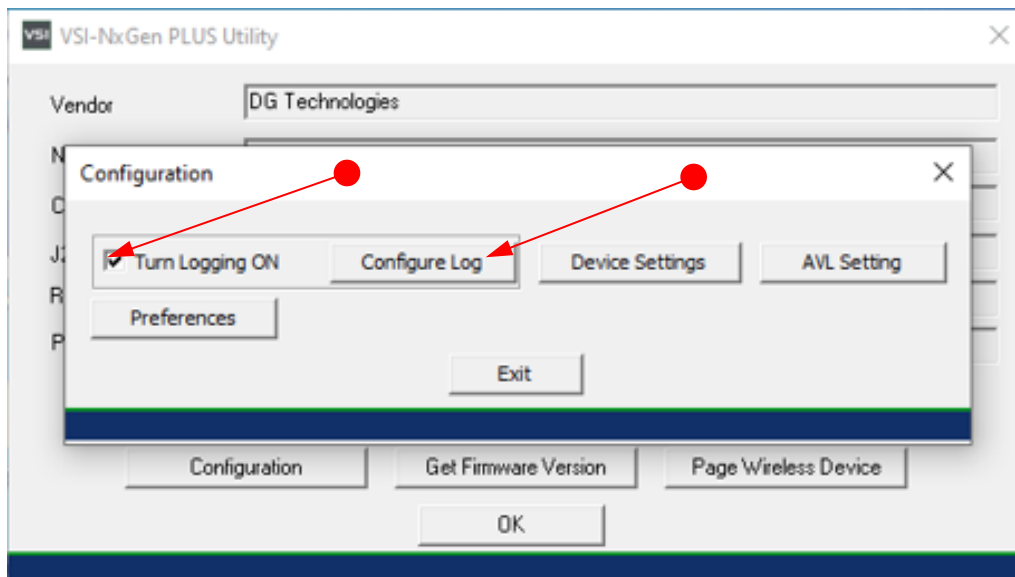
VSI VSI-NxGen PLUS Utility

Vendor DG Technologies

N
C
J1
R
P

Configuration

Turn Logging ON
Configure Log
Device Settings
AVL Setting
Preferences
Exit

Configuration
Get Firmware Version
Page Wireless Device
OK